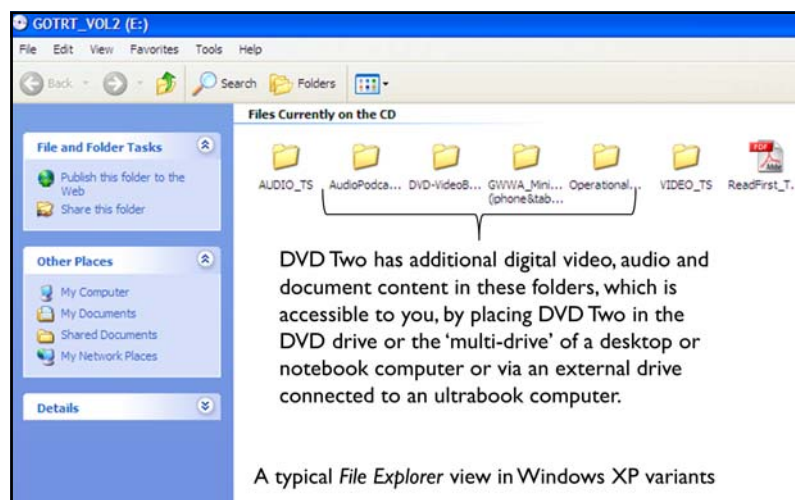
GOTRT_VOL2 (E:)

File Edit View Favorites Tools Help

Back Search Folders

File and Folder Tasks

Publish this folder to the Web

Share this folder

Other Places

My Computer

My Documents

Shared Documents

My Network Places

Details

Files Currently on the CD

AUDIO_TS AudioPodca... DVD-VideoB... GWWA_Mini... (iphone&tab... Operational... VIDEO_TS ReadFirst_T...

DVD Two has additional digital video, audio and document content in these folders, which is accessible to you, by placing DVD Two in the DVD drive or the 'multi-drive' of a desktop or notebook computer or via an external drive connected to an ultrabook computer.

A typical File Explorer view in Windows XP variants